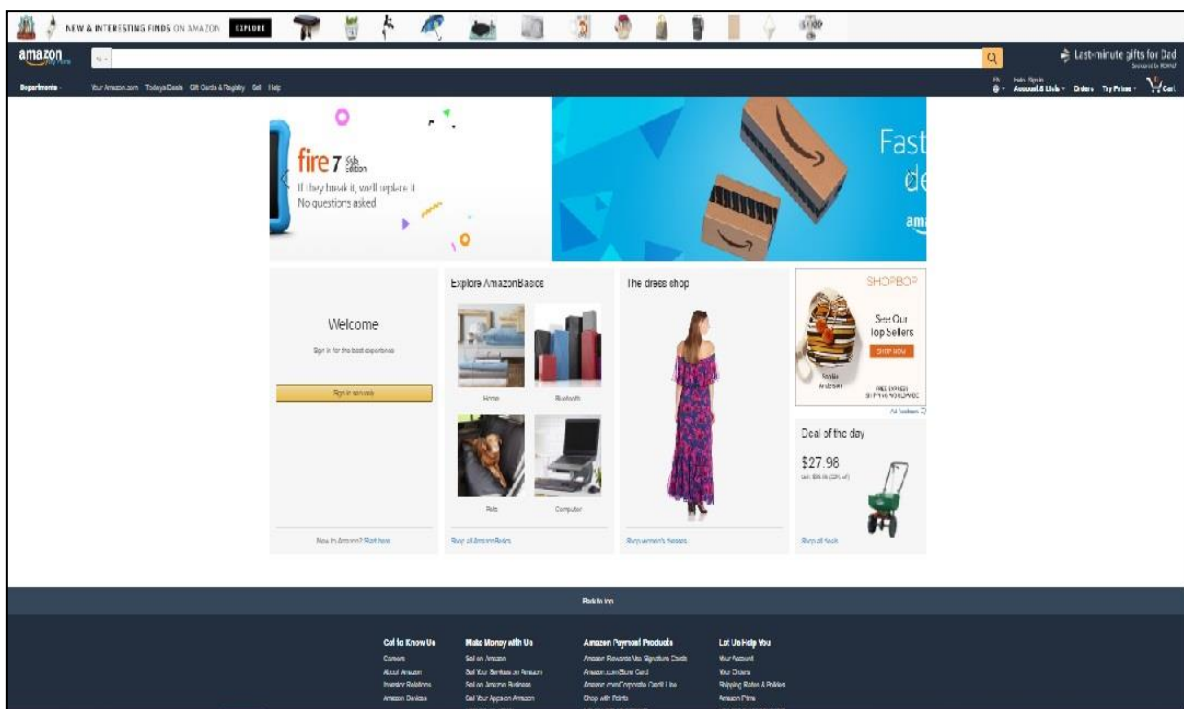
NEW & INTERESTING FINDS ON AMAZON EXPLORE

amazon

Last-minute gifts for Dad

Departments Your Amazon.com Today's Deals Gift Cards & Registry Sell Help

Account & Lists Orders Try Prime Cart

fire 7 5th Edition

If they break it, we'll replace it
No questions asked

Fast
de
am

Welcome

Sign in for the best experience

Sign in securely

New to Amazon? Start here

Explore AmazonBasics

Home Bluetooth

Pets Computer

Shop all AmazonBasics

The dress shop

Shop women's fashion

SHOPBOP

See Our Top Sellers

SHOP NOW

FREE EXPRESS SHIPPING WORLDWIDE

Deal of the day

$27.98

Shop all deals

Back to top

Get to Know Us
Careers
About Amazon
Investor Relations
Amazon Devices

Make Money with Us
Sell on Amazon
Sell Your Services on Amazon
Sell on Amazon Business
Sell Your Apps on Amazon

Amazon Payment Products
Amazon Rewards Visa Signature Cards
Amazon.com Store Card
Amazon.com Corporate Credit Line
Shop with Points

Let Us Help You
Your Account
Your Orders
Shipping Rates & Policies
Amazon Prime